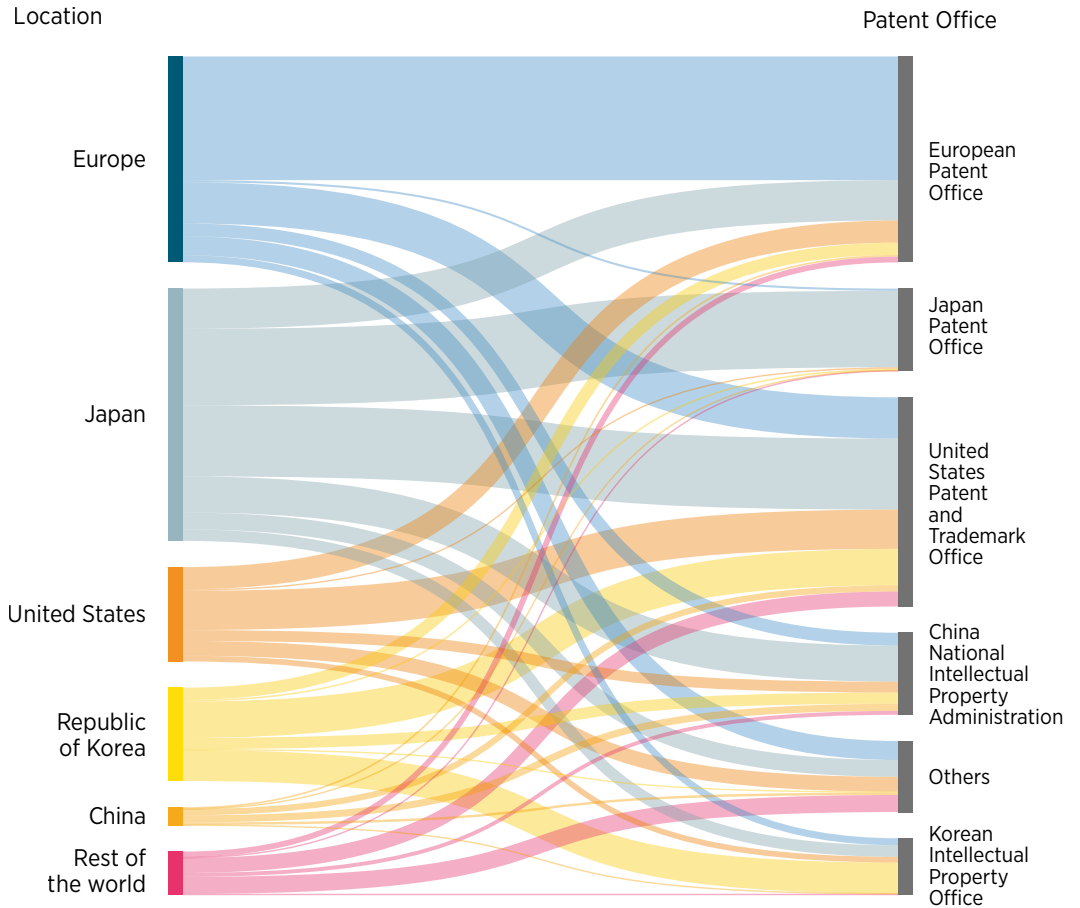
Location

Patent Office

Europe

Japan

United States

Republic of Korea

China

Rest of the world

European Patent Office

Japan Patent Office

United States Patent and Trademark Office

China National Intellectual Property Administration

Others

Korean Intellectual Property Office